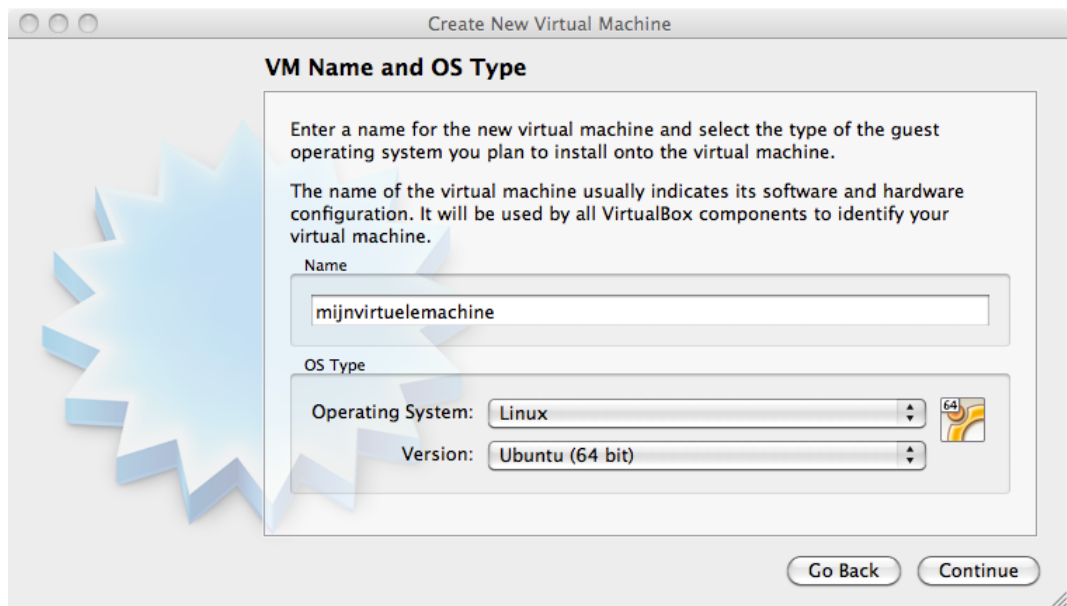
Create New Virtual Machine

VM Name and OS Type

Enter a name for the new virtual machine and select the type of the guest operating system you plan to install onto the virtual machine.

The name of the virtual machine usually indicates its software and hardware configuration. It will be used by all VirtualBox components to identify your virtual machine.

Name

mijnvirtuelemachine

OS Type

Operating System: Linux

Version: Ubuntu (64 bit)

64

Go Back

Continue